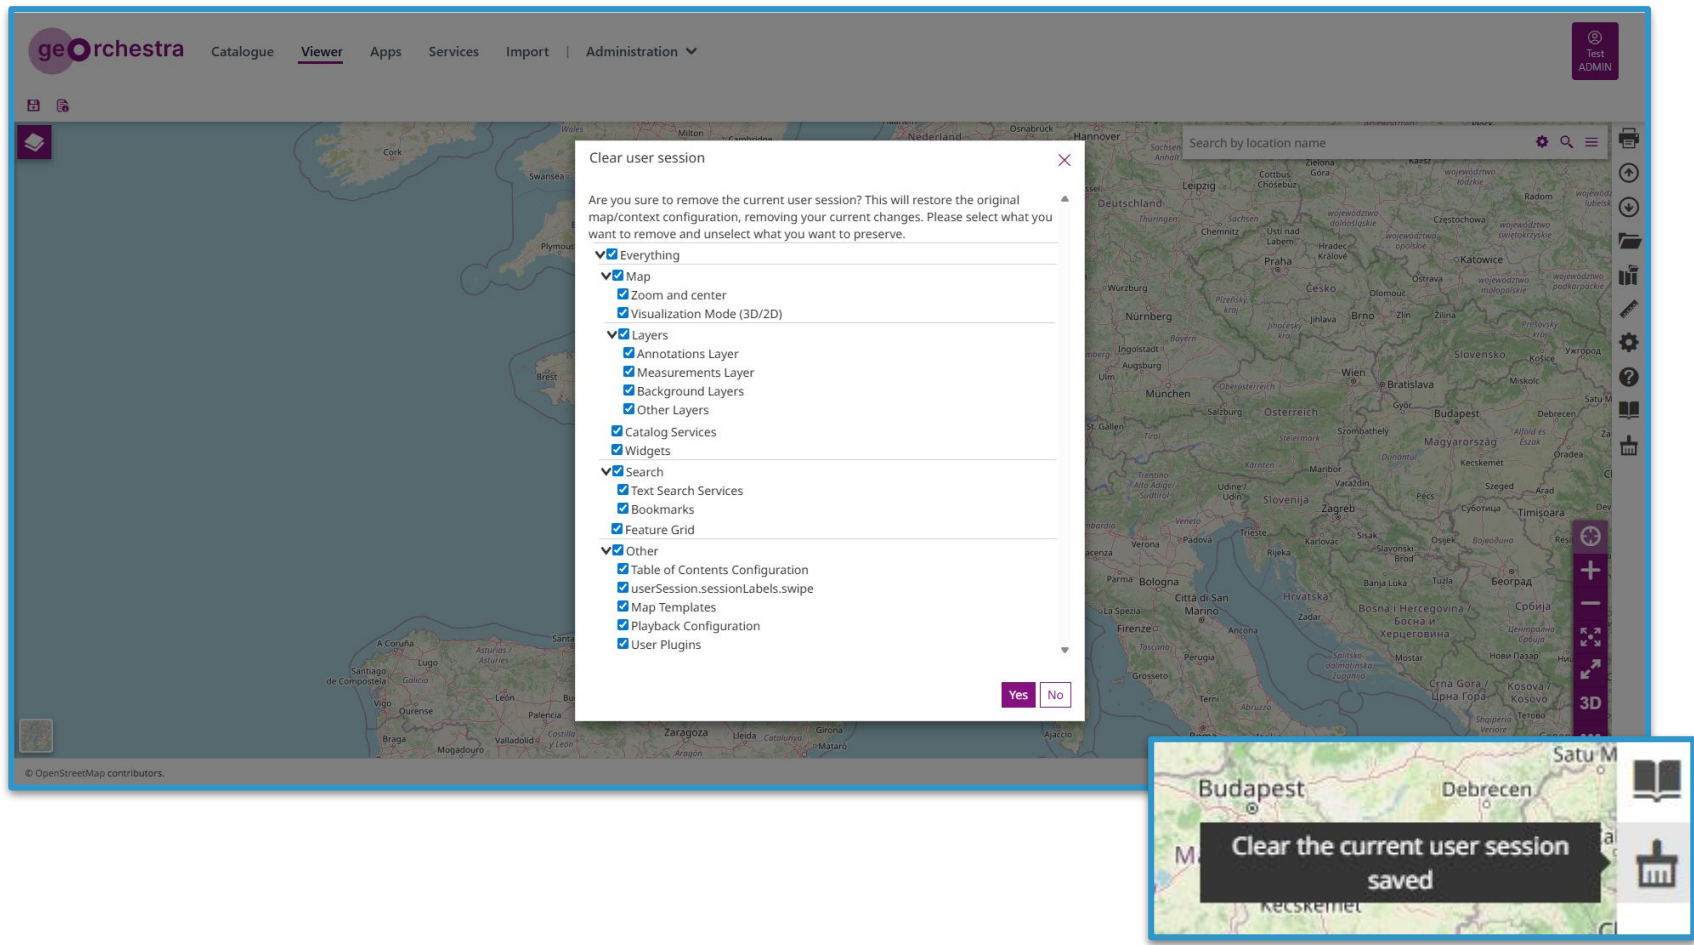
georchestra Catalogue Viewer Apps Services Import | Administration

Test ADMIN

Search by location name

Clear user session

Are you sure to remove the current user session? This will restore the original map/context configuration, removing your current changes. Please select what you want to remove and unselect what you want to preserve.

Everything
Map
Zoom and center
Visualization Mode (3D/2D)
Layers
Annotations Layer
Measurements Layer
Background Layers
Other Layers
Catalog Services
Widgets
Search
Text Search Services
Bookmarks
Feature Grid
Other
Table of Contents Configuration
userSession.sessionLabels.swipe
Map Templates
Playback Configuration
User Plugins

Yes No

3D

© OpenStreetMap contributors.

Budapest Debrecen Satu M Kecskemet

Clear the current user session saved